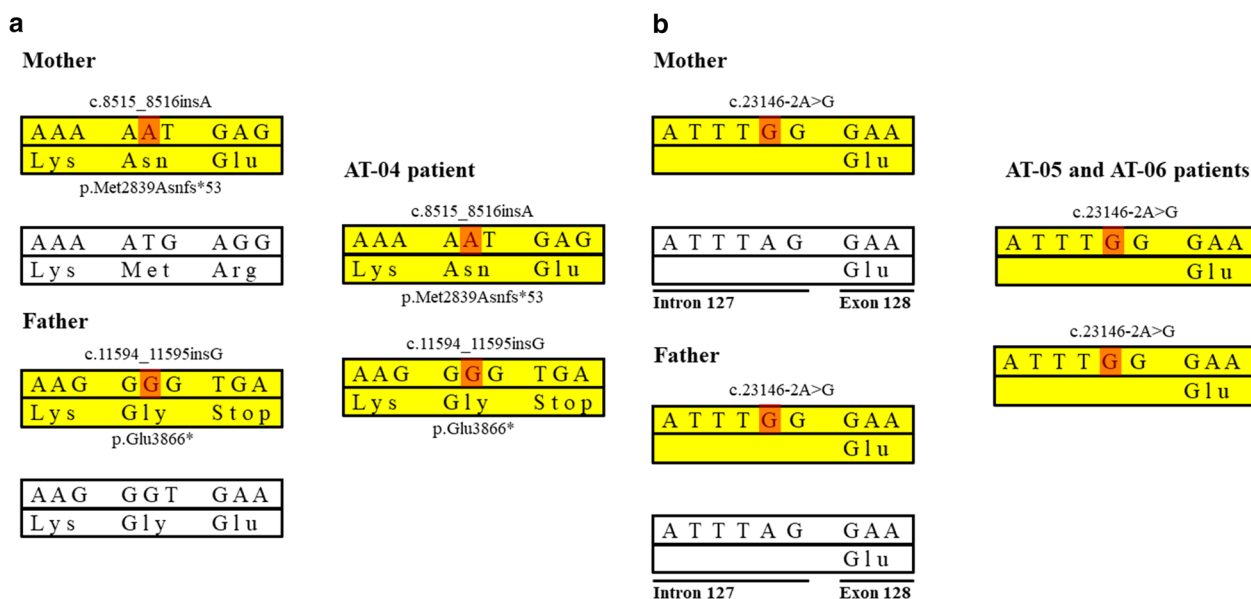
a

Mother

c.8515_8516insA

| AAA | AAT | GAG |
|---|---|---|
| Lys | Asn | Glu |

p.Met2839Asnfs*53

| AAA | ATG | AGG |
|---|---|---|
| Lys | Met | Arg |

Father

c.11594_11595insG

| AAG | GGG | TGA |
|---|---|---|
| Lys | Gly | Stop |

p.Glu3866*

| AAG | GGT | GAA |
|---|---|---|
| Lys | Gly | Glu |

AT-04 patient

c.8515_8516insA

| AAA | AAT | GAG |
|---|---|---|
| Lys | Asn | Glu |

p.Met2839Asnfs*53

c.11594_11595insG

| AAG | GGG | TGA |
|---|---|---|
| Lys | Gly | Stop |

p.Glu3866*

b

Mother

c.23146-2A>G

| A T T T G G | GAA |
|---|---|
| | Glu |

| A T T T A G | GAA |
|---|---|
| | Glu |

Intron 127 Exon 128

Father

c.23146-2A>G

| A T T T G G | GAA |
|---|---|
| | Glu |

| A T T T A G | GAA |
|---|---|
| | Glu |

Intron 127 Exon 128

AT-05 and AT-06 patients

c.23146-2A>G

| A T T T G G | GAA |
|---|---|
| | Glu |

c.23146-2A>G

| A T T T G G | GAA |
|---|---|
| | Glu |